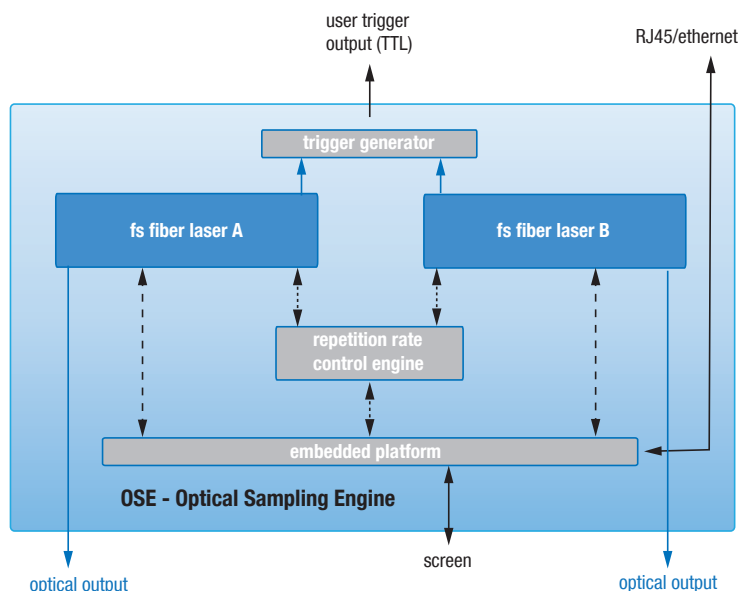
user trigger output (TTL)

RJ45/ethernet

trigger generator

fs fiber laser A

fs fiber laser B

repetition rate control engine

embedded platform

OSE - Optical Sampling Engine

screen

optical output

optical output